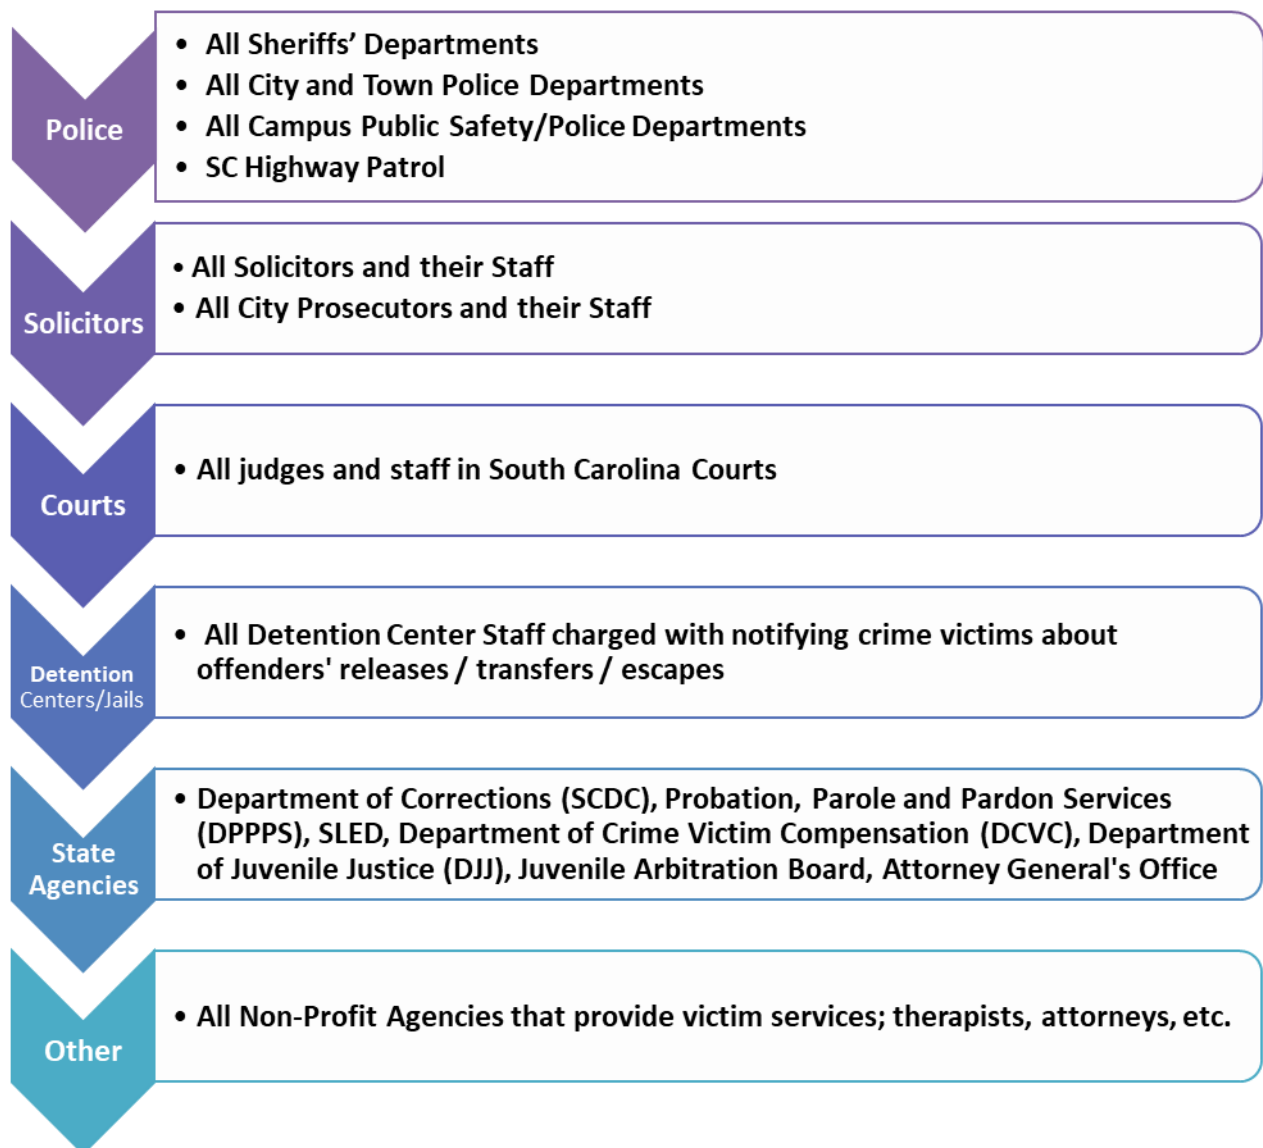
Police

- All Sheriffs’ Departments
- All City and Town Police Departments
- All Campus Public Safety/Police Departments
- SC Highway Patrol

Solicitors

- All Solicitors and their Staff
- All City Prosecutors and their Staff

Courts

- All judges and staff in South Carolina Courts

Detention Centers/Jails

- All Detention Center Staff charged with notifying crime victims about offenders' releases / transfers / escapes

State Agencies

- Department of Corrections (SCDC), Probation, Parole and Pardon Services (DPPPS), SLED, Department of Crime Victim Compensation (DCVC), Department of Juvenile Justice (DJJ), Juvenile Arbitration Board, Attorney General's Office

Other

- All Non-Profit Agencies that provide victim services; therapists, attorneys, etc.